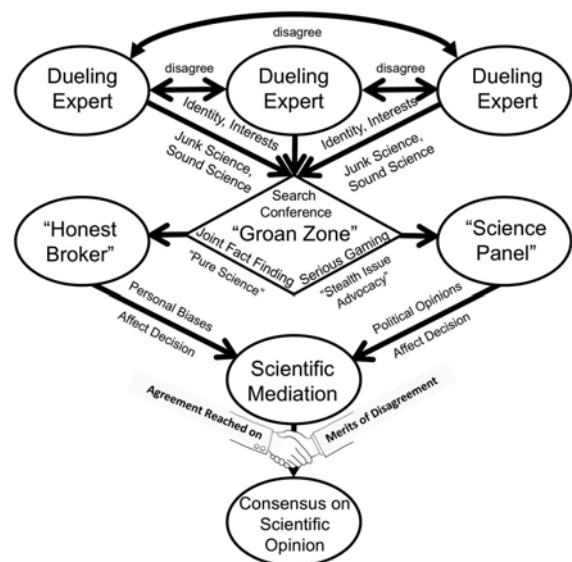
disagree

Dueling Expert

disagree

Dueling Expert

disagree

Dueling Expert

Identity, Interests

Junk Science, Sound Science

Identity, Interests

Junk Science, Sound Science

Search Conference

"Groan Zone"

"Honest Broker"

Joint Fact Finding

"Pure Science"

Serious Gaming

"Stealth Issue Advocacy"

"Science Panel"

Personal Biases Affect Decision

Political Opinions Affect Decision

Scientific Mediation

Agreement Reached on

Merits of Disagreement

Consensus on Scientific Opinion